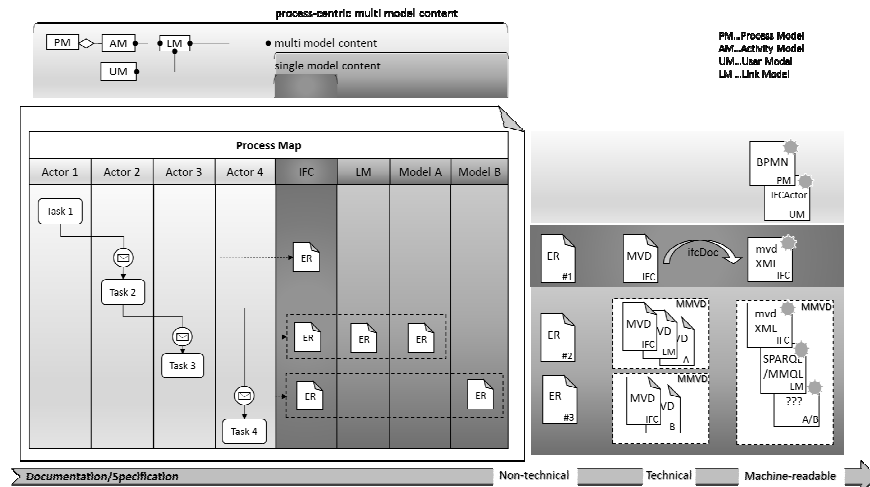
process-centric multi model content

PM AM LM UM

multi model content

single model content

PM...Process Model
AM...Activity Model
UM...User Model
LM ...Link Model

Process Map

| Actor 1 | Actor 2 | Actor 3 | Actor 4 | IFC | LM | Model A | Model B |
|---|---|---|---|---|---|---|---|

Task 1

Task 2

Task 3

Task 4

ER

ER ER ER

ER ER

BPMN PM

IFCActor UM

ER #1

MVD IFC

ifcDoc

mvd XMI IFC

ER #2

MMVD

MVD IFC

MVD LM

VD A

MMVD

mvd XML IFC

SPARQL /MMQL LM

???

A/B

ER #3

MMVD

MVD IFC

VD B

Documentation/Specification

Non-technical

Technical

Machine-readable